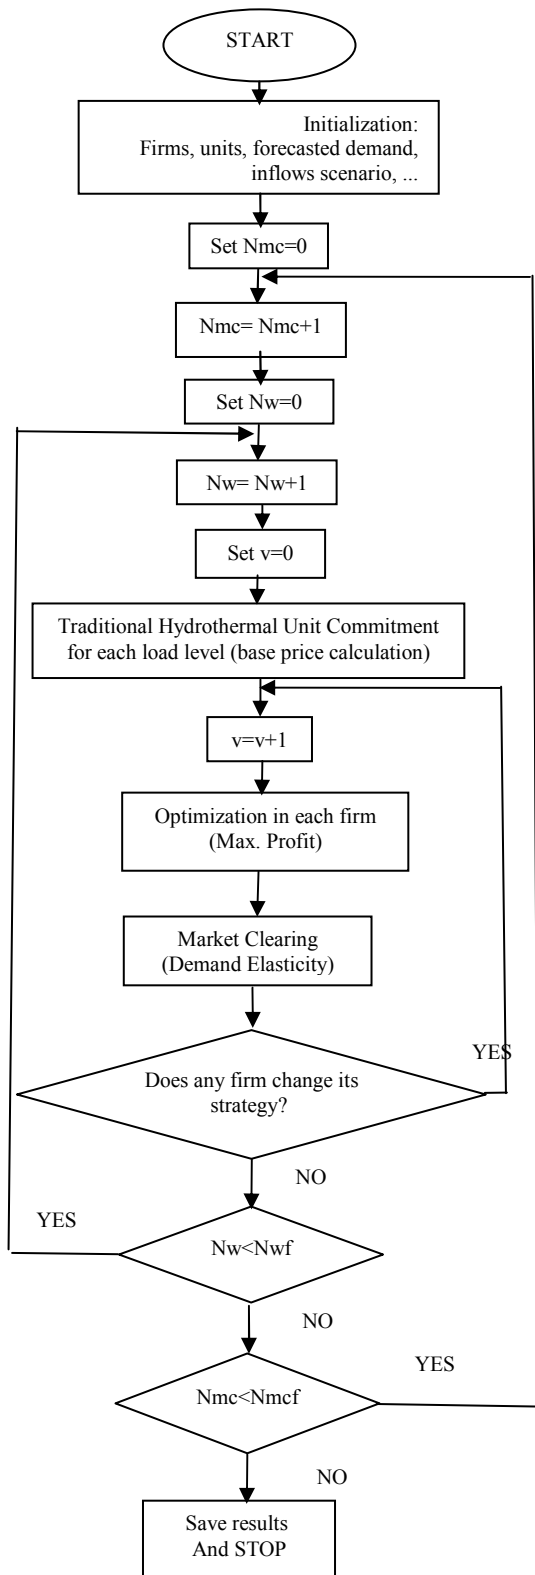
START

Initialization:
Firms, units, forecasted demand, inflows scenario, ...

Set Nmc=0

Nmc= Nmc+1

Set Nw=0

Nw= Nw+1

Set v=0

Traditional Hydrothermal Unit Commitment for each load level (base price calculation)

v=v+1

Optimization in each firm (Max. Profit)

Market Clearing (Demand Elasticity)

YES

Does any firm change its strategy?

NO

YES

Nw<Nwf

NO

YES

Nmc<Nmcf

NO

Save results And STOP